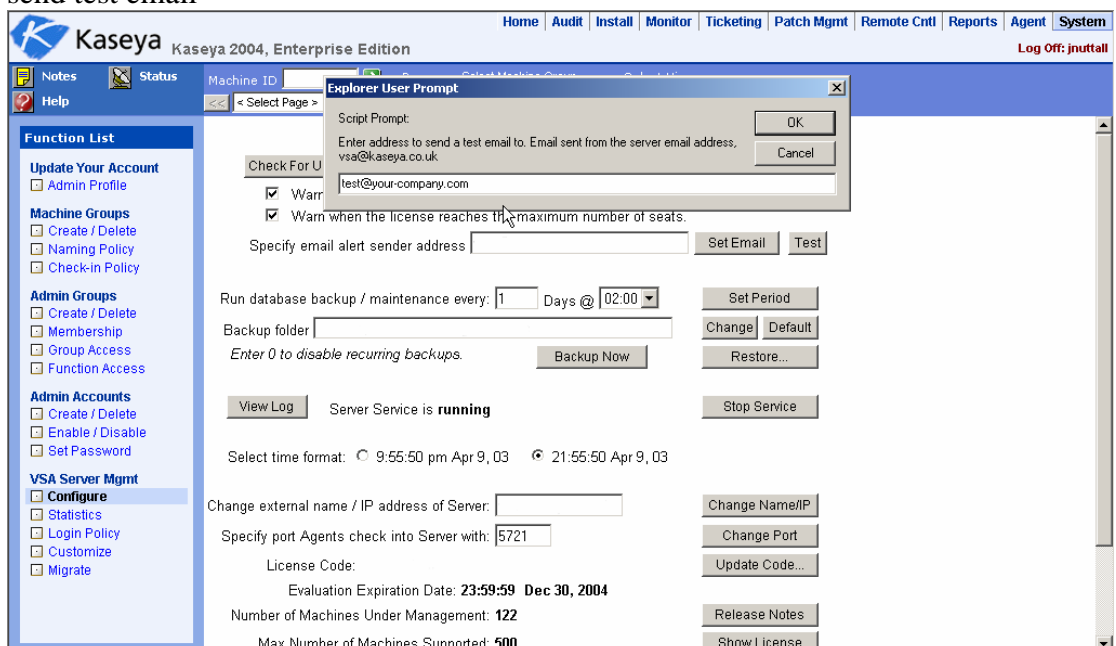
send test email

Home | Audit | Install | Monitor | Ticketing | Patch Mgmt | Remote Cntl | Reports | Agent | System

Kaseya Kaseya 2004, Enterprise Edition

Log Off: jnuttall

Notes Status
Help

Machine ID

<< < Select Page >

Explorer User Prompt

Script Prompt:

Enter address to send a test email to. Email sent from the server email address, vsa@kaseya.co.uk

test@your-company.com

OK
Cancel

Function List

Update Your Account
Admin Profile

Machine Groups
Create / Delete
Naming Policy
Check-in Policy

Admin Groups
Create / Delete
Membership
Group Access
Function Access

Admin Accounts
Create / Delete
Enable / Disable
Set Password

VSA Server Mgmt
Configure
Statistics
Login Policy
Customize
Migrate

Check For U

Warn

Warn when the license reaches the maximum number of seats.

Specify email alert sender address Set Email Test

Run database backup / maintenance every: 1 Days @ 02:00 Set Period

Backup folder Change Default

Enter 0 to disable recurring backups. Backup Now Restore...

View Log Server Service is running Stop Service

Select time format: 9:55:50 pm Apr 9, 03 21:55:50 Apr 9, 03

Change external name / IP address of Server: Change Name/IP

Specify port Agents check into Server with: 5721 Change Port

License Code: Update Code...

Evaluation Expiration Date: 23:59:59 Dec 30, 2004

Number of Machines Under Management: 122 Release Notes

Max Number of Machines Supported: 500 Show License